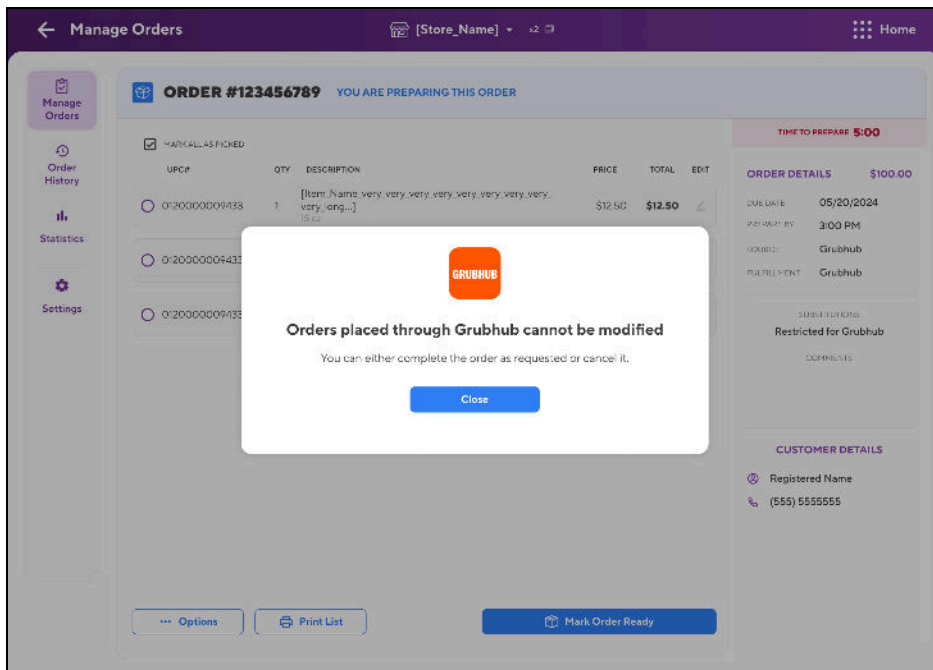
← Manage Orders

[Store_Name] ▾ x2

Home

Manage Orders

Order History

Statistics

Settings

ORDER #123456789 YOU ARE PREPARING THIS ORDER

MARK ALL AS PICKED

| UPC# | QTY | DESCRIPTION | PRICE | TOTAL | EDIT |
|---|---|---|---|---|---|
| 0120000009433 | 1 | [Item_Name very very very very very very very very very long...] 15 oz | $12.50 | $12.50 | |
| 0120000009433 | | | | | |
| 0120000009433 | | | | | |

GRUBHUB

Orders placed through Grubhub cannot be modified

You can either complete the order as requested or cancel it.

Close

TIME TO PREPARE 5:00

ORDER DETAILS $100.00

DUE DATE 05/20/2024

PREPARE BY 3:00 PM

SOURCE Grubhub

FULFILLMENT Grubhub

SUBSTITUTIONS

Restricted for Grubhub

COMMENTS

CUSTOMER DETAILS

Registered Name

(555) 5555555

··· Options

Print List

Mark Order Ready